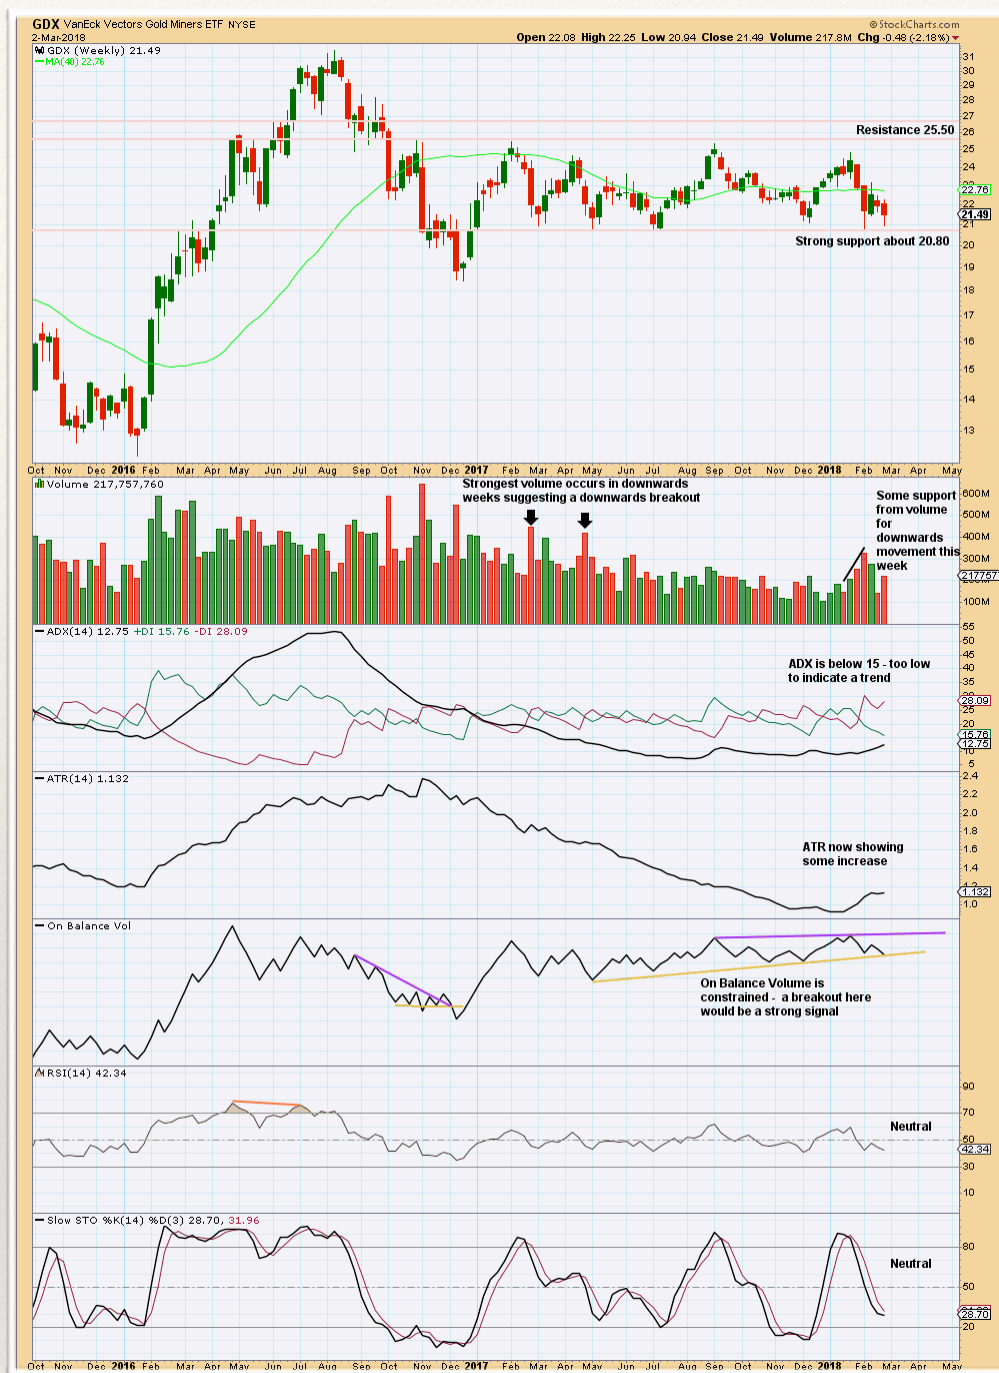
GDX VanEck Vectors Gold Miners ETF NYSE
2-Mar-2018
© StockCharts.com
Open 22.08 High 22.25 Low 20.94 Close 21.49 Volume 217.8M Chg -0.48 (-2.18%)
GDX (Weekly) 21.49
MA(40) 22.76

Resistance 25.50

Strong support about 20.80

31 30 29 28 27 26 25 24 23 22.76 22 21.49 21 20 19 18 17 16 15 14 13

Oct Nov Dec 2016 Feb Mar Apr May Jun Jul Aug Sep Oct Nov Dec 2017 Feb Mar Apr May Jun Jul Aug Sep Oct Nov Dec 2018 Feb Mar Apr May

Volume 217,757,760

Strongest volume occurs in downwards weeks suggesting a downwards breakout

Some support from volume for downwards movement this week

600M 500M 400M 300M 217757 100M

ADX(14) 12.75 +DI 15.76 -DI 28.09

ADX is below 15 - too low to indicate a trend

55 50 45 40 35 30 28.09 25 20 15.76 12.75 10 5

ATR(14) 1.132

ATR now showing some increase

2.4 2.2 2.0 1.8 1.6 1.4 1.2 1.132 1.0

On Balance Vol

On Balance Volume is constrained - a breakout here would be a strong signal

RSI(14) 42.34

Neutral

90 70 50 42.34 30 10

Slow STO %K(14) %D(3) 28.70, 31.96

Neutral

80 50 28.70 20

Oct Nov Dec 2016 Feb Mar Apr May Jun Jul Aug Sep Oct Nov Dec 2017 Feb Mar Apr May Jun Jul Aug Sep Oct Nov Dec 2018 Feb Mar Apr May